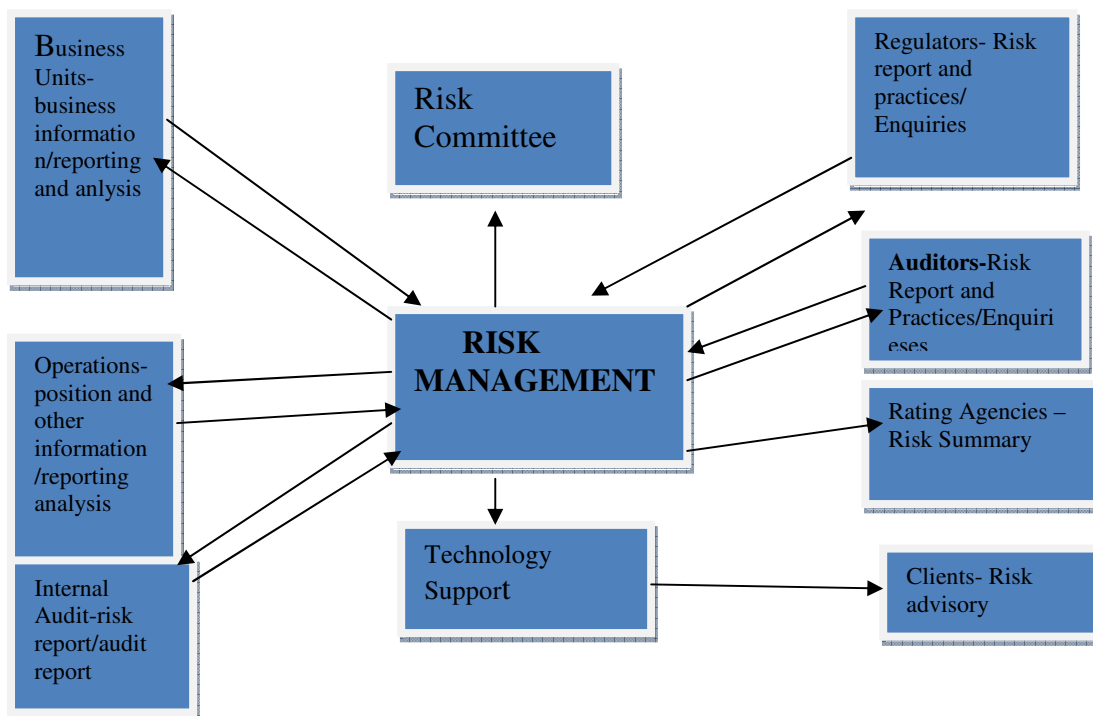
Business Units- business information/reporting and anlysis

Risk Committee

Regulators- Risk report and practices/ Enquiries

Auditors-Risk Report and Practices/Enquiri eses

RISK MANAGEMENT

Operations- position and other information /reporting analysis

Rating Agencies – Risk Summary

Technology Support

Clients- Risk advisory

Internal Audit-risk report/audit report